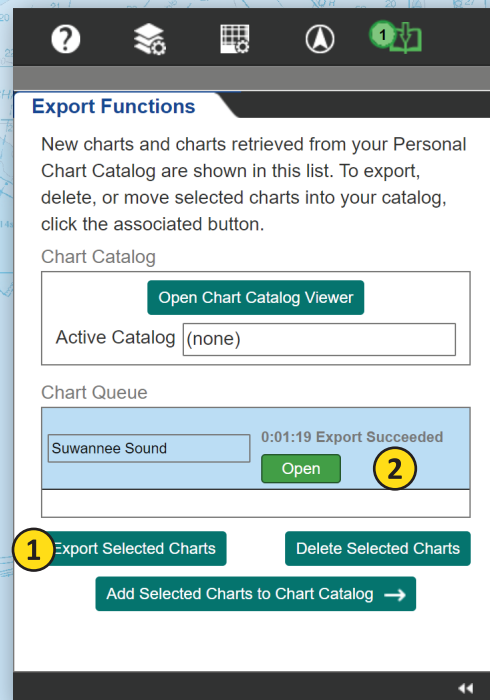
1

Export Functions

New charts and charts retrieved from your Personal Chart Catalog are shown in this list. To export, delete, or move selected charts into your catalog, click the associated button.

Chart Catalog

Open Chart Catalog Viewer

Active Catalog (none)

Chart Queue

Suwannee Sound

0:01:19 Export Succeeded

Open

2

1

Export Selected Charts

Delete Selected Charts

Add Selected Charts to Chart Catalog